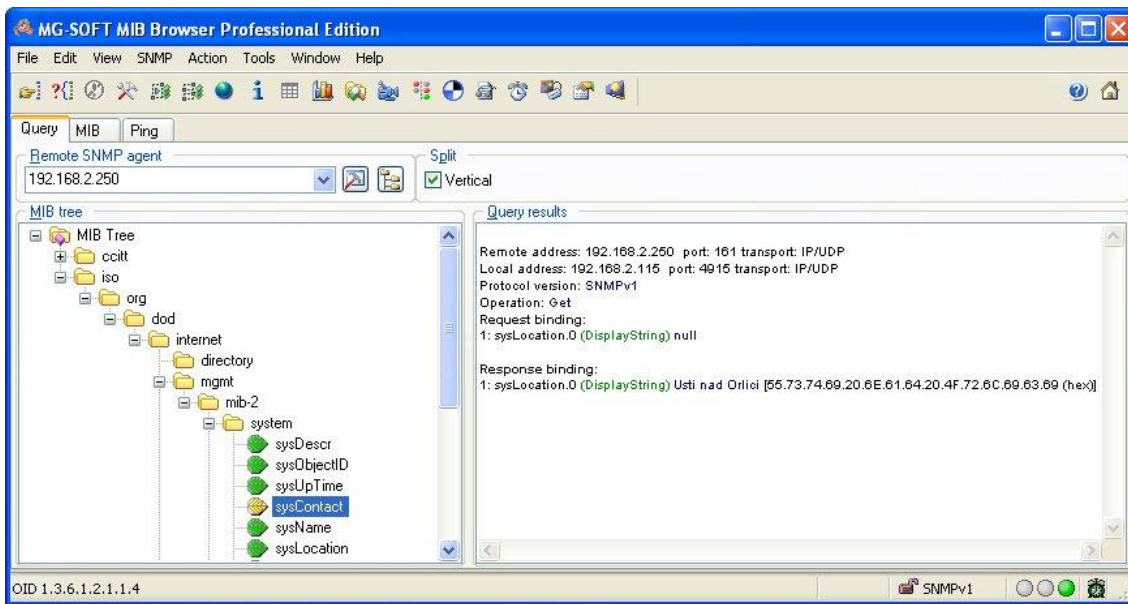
MG-SOFT MIB Browser Professional Edition

File Edit View SNMP Action Tools Window Help

Query MIB Ping

Remote SNMP agent
192.168.2.250

Split
Vertical

MIB tree
MIB Tree
ccitt
iso
org
dod
internet
directory
mgmt
mib-2
system
sysDescr
sysObjectID
sysUpTime
sysContact
sysName
sysLocation

Query results

Remote address: 192.168.2.250 port: 161 transport: IP/UDP
Local address: 192.168.2.115 port: 4915 transport: IP/UDP
Protocol version: SNMPv1
Operation: Get
Request binding:
1: sysLocation.0 (DisplayString) null

Response binding:
1: sysLocation.0 (DisplayString) Usti nad Orlici [55.73.74.69.20.6E.61.64.20.4F.72.6C.69.63.69 (hex)]

OID 1.3.6.1.2.1.1.4

SNMPv1